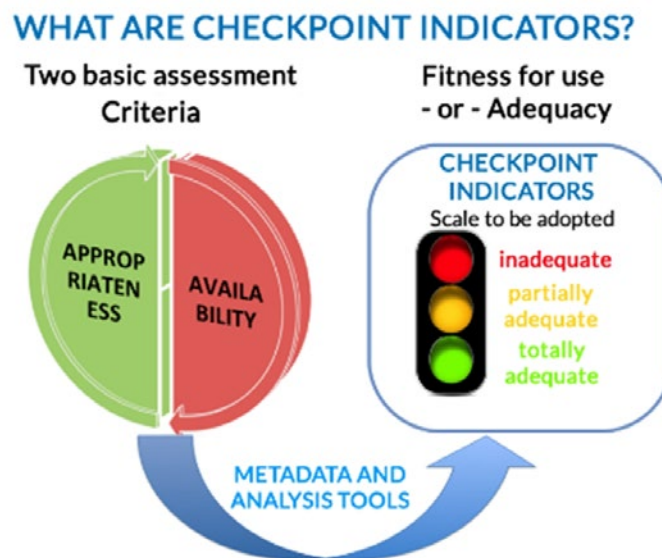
WHAT ARE CHECKPOINT INDICATORS?

Two basic assessment Criteria

Fitness for use - or - Adequacy

APPROP RIATEN ESS

AVAILA BILITY

CHECKPOINT INDICATORS

Scale to be adopted

inadequate

partially adequate

totally adequate

METADATA AND ANALYSIS TOOLS